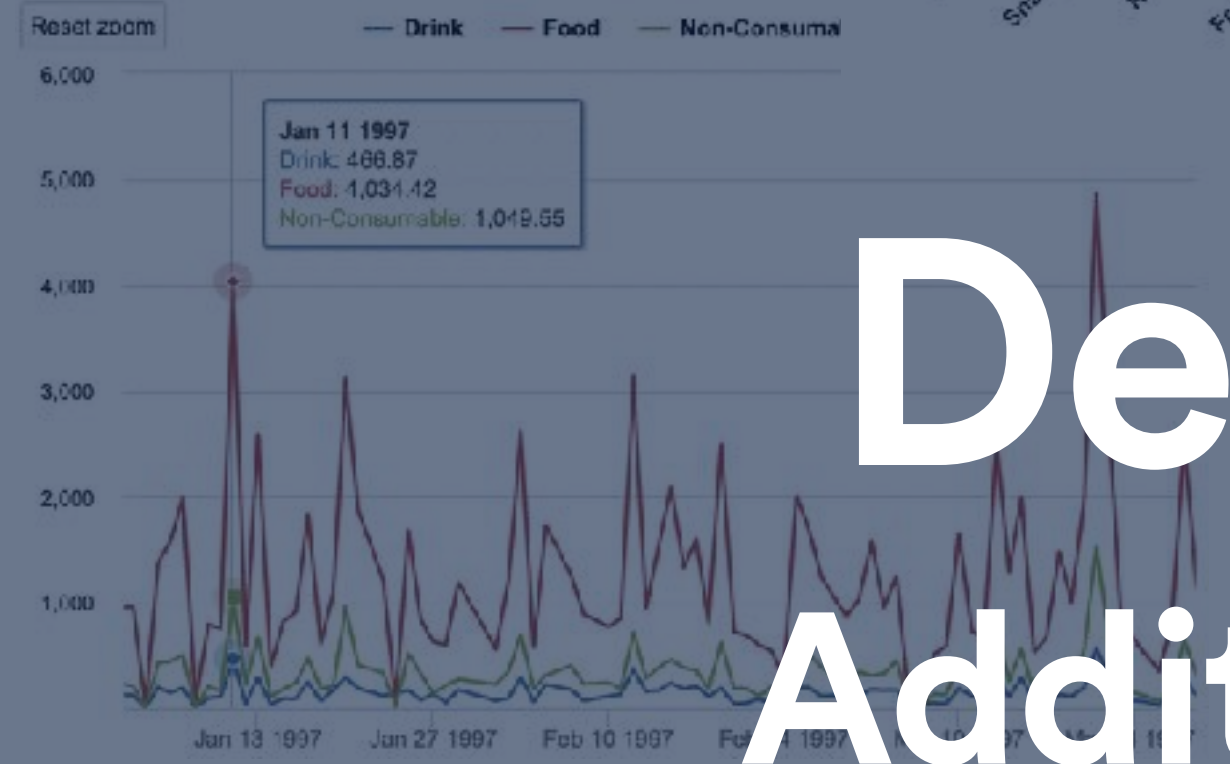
Reset zoom

— Drink — Food — Non-Consuma

6,000
5,000
4,000
3,000
2,000
1,000

Jan 11 1997
Drink: 466.87
Food: 1,034.42
Non-Consumable: 1,049.55

Jan 13 1997 Jan 27 1997 Feb 10 1997 Fe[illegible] 1997 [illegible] 97 M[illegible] 19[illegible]

De
Addit